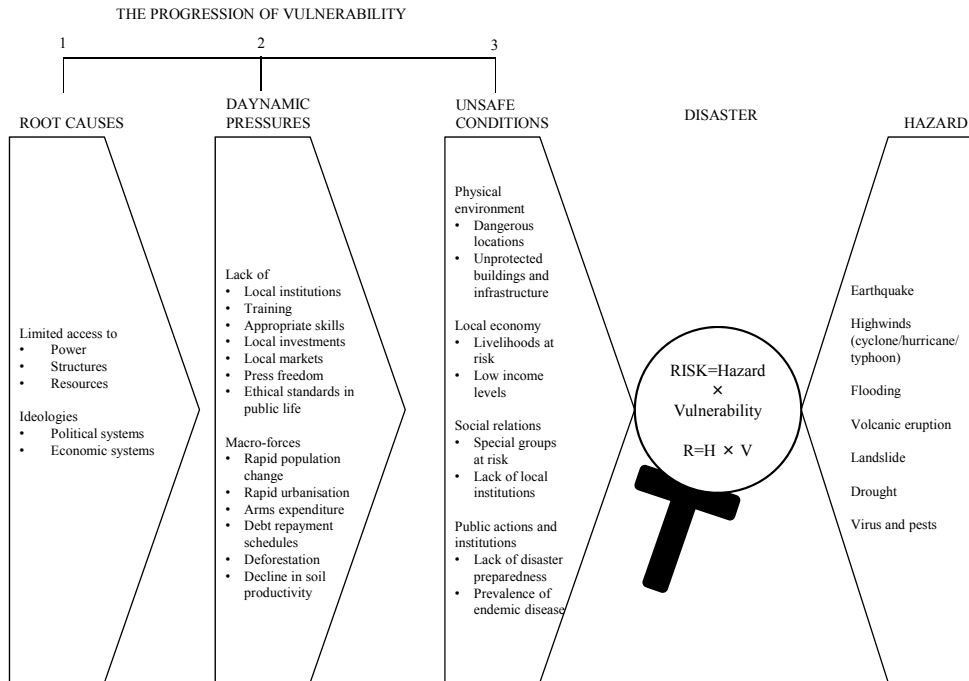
THE PROGRESSION OF VULNERABILITY

1

2

3

ROOT CAUSES

Limited access to
• Power
• Structures
• Resources

Ideologies
• Political systems
• Economic systems

DAYNAMIC PRESSURES

Lack of
• Local institutions
• Training
• Appropriate skills
• Local investments
• Local markets
• Press freedom
• Ethical standards in public life

Macro-forces
• Rapid population change
• Rapid urbanisation
• Arms expenditure
• Debt repayment schedules
• Deforestation
• Decline in soil productivity

UNSAFE CONDITIONS

Physical environment
• Dangerous locations
• Unprotected buildings and infrastructure

Local economy
• Livelihoods at risk
• Low income levels

Social relations
• Special groups at risk
• Lack of local institutions

Public actions and institutions
• Lack of disaster preparedness
• Prevalence of endemic disease

DISASTER

RISK=Hazard × Vulnerability

R=H × V

HAZARD

Earthquake

Highwinds (cyclone/hurricane/ typhoon)

Flooding

Volcanic eruption

Landslide

Drought

Virus and pests